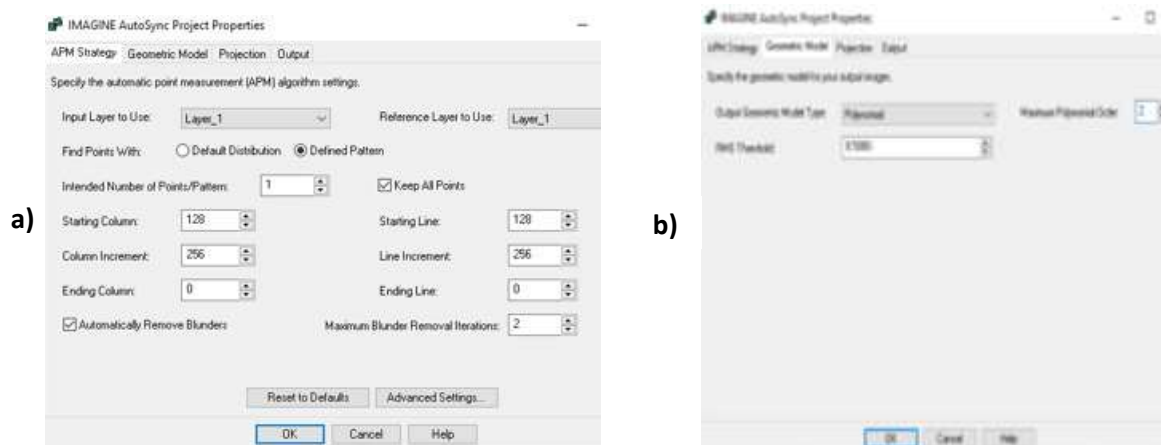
a)

IMAGINE AutoSync Project Properties

APM Strategy | Geometric Model | Projection | Output

Specify the automatic point measurement (APM) algorithm settings.

Input Layer to Use: Layer_1

Reference Layer to Use: Layer_1

Find Points With: Default Distribution Defined Pattern

Intended Number of Points/Pattern: 1

Keep All Points

Starting Column: 128

Starting Line: 128

Column Increment: 256

Line Increment: 256

Ending Column: 0

Ending Line: 0

Automatically Remove Blunders

Maximum Blunder Removal Iterations: 2

Reset to Defaults

Advanced Settings...

OK Cancel Help

b)

IMAGINE AutoSync Project Properties

APM Strategy | Geometric Model | Projection | Output

Specify the geometric model for your output images.

Output Geometric Model Type: Polynomial

Maximum Polynomial Order: 2

RMS Threshold: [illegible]

OK Cancel Help